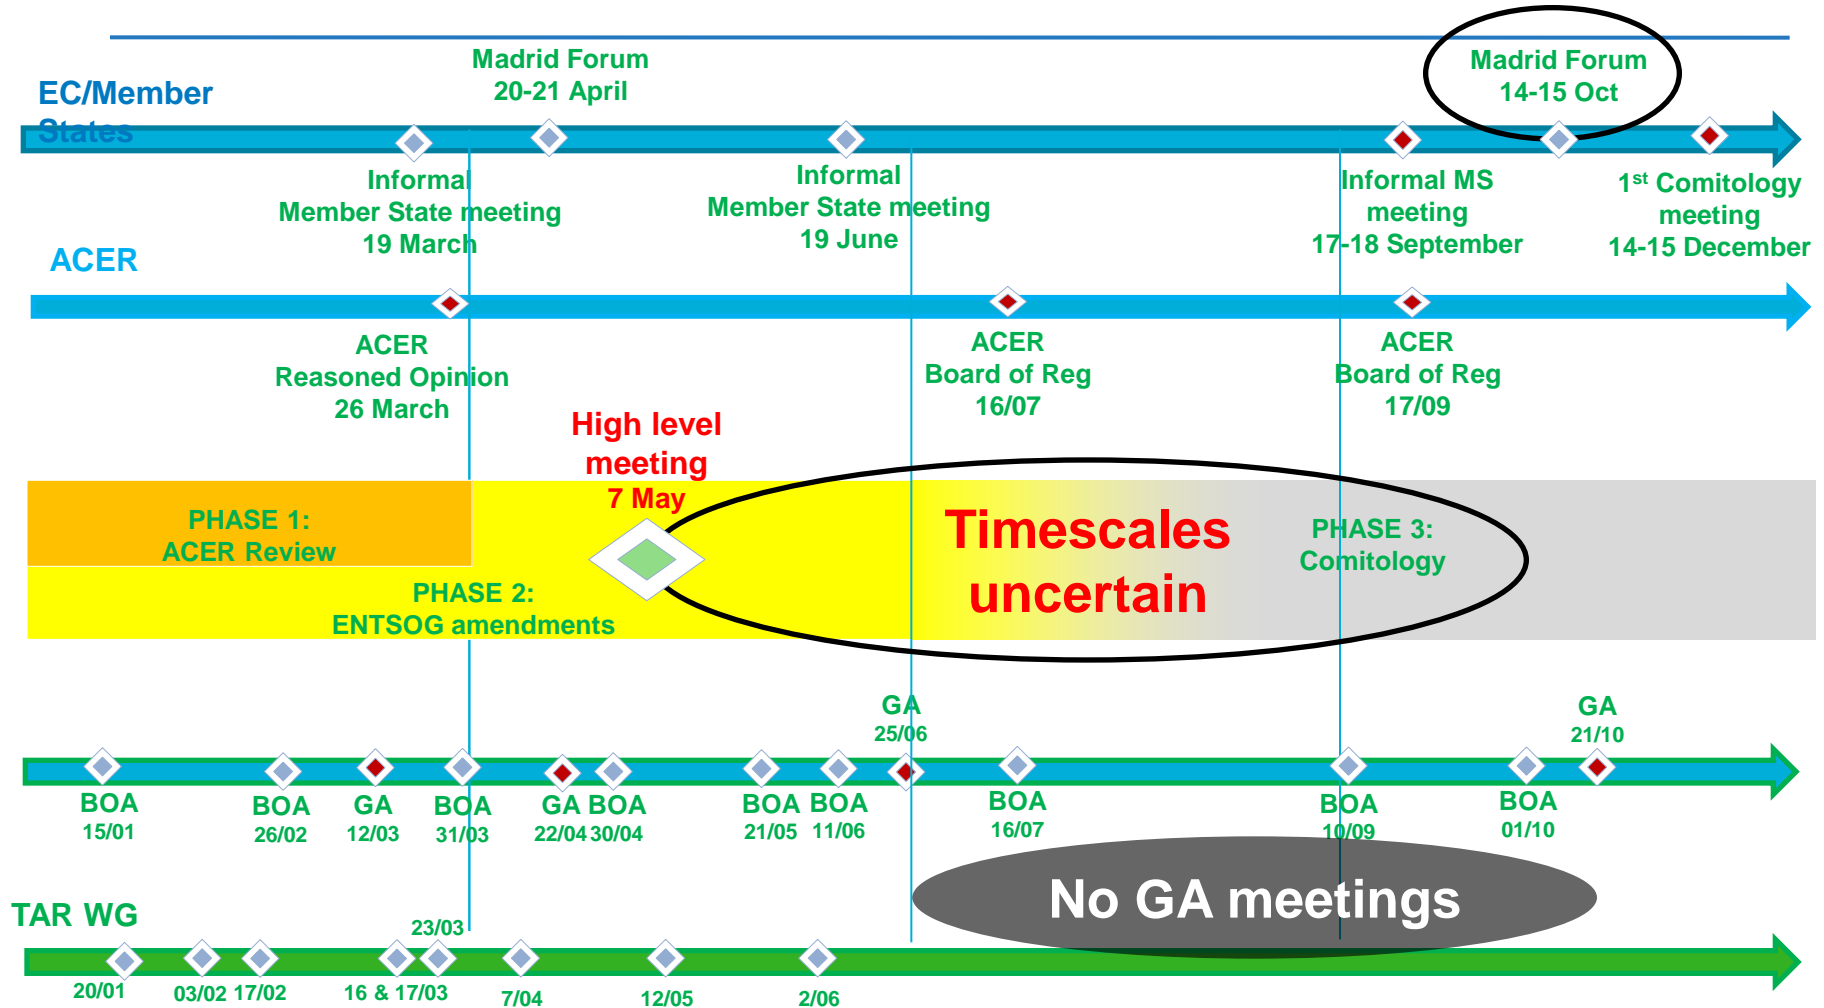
EC/Member States

Madrid Forum
20-21 April

Madrid Forum
14-15 Oct

Informal
Member State meeting
19 March

Informal
Member State meeting
19 June

Informal MS
meeting
17-18 September

1$^{st}$ Comitology
meeting
14-15 December

ACER

ACER
Reasoned Opinion
26 March

ACER
Board of Reg
16/07

ACER
Board of Reg
17/09

High level
meeting
7 May

PHASE 1:
ACER Review

PHASE 2:
ENTSOG amendments

Timescales
uncertain

PHASE 3:
Comitology

GA
25/06

GA
21/10

BOA
15/01

BOA
26/02

GA
12/03

BOA
31/03

GA
22/04

BOA
30/04

BOA
21/05

BOA
11/06

BOA
16/07

BOA
10/09

BOA
01/10

No GA meetings

TAR WG

23/03

20/01

03/02

17/02

16 & 17/03

7/04

12/05

2/06